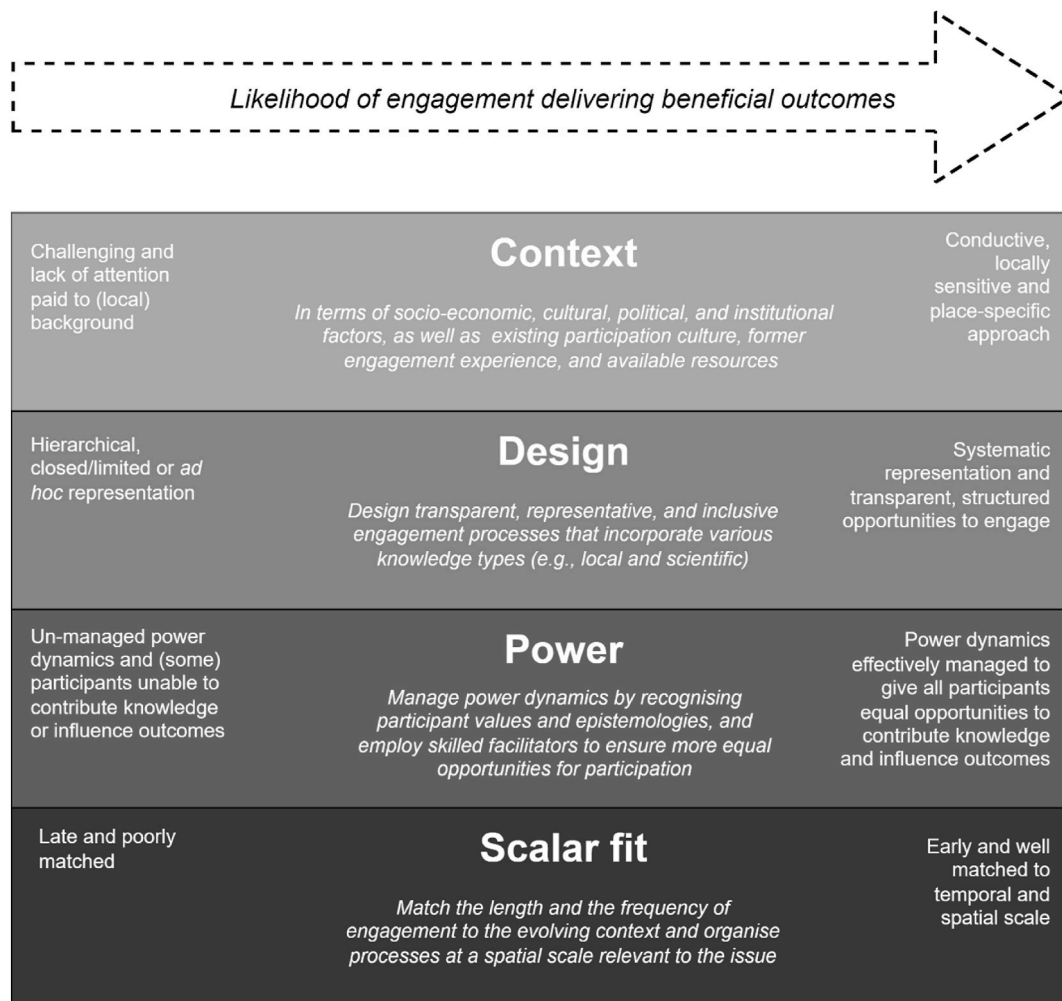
Likelihood of engagement delivering beneficial outcomes

Challenging and lack of attention paid to (local) background

Context

In terms of socio-economic, cultural, political, and institutional factors, as well as existing participation culture, former engagement experience, and available resources

Conductive, locally sensitive and place-specific approach

Hierarchical, closed/limited or ad hoc representation

Design

Design transparent, representative, and inclusive engagement processes that incorporate various knowledge types (e.g., local and scientific)

Systematic representation and transparent, structured opportunities to engage

Un-managed power dynamics and (some) participants unable to contribute knowledge or influence outcomes

Power

Manage power dynamics by recognising participant values and epistemologies, and employ skilled facilitators to ensure more equal opportunities for participation

Power dynamics effectively managed to give all participants equal opportunities to contribute knowledge and influence outcomes

Late and poorly matched

Scalar fit

Match the length and the frequency of engagement to the evolving context and organise processes at a spatial scale relevant to the issue

Early and well matched to temporal and spatial scale